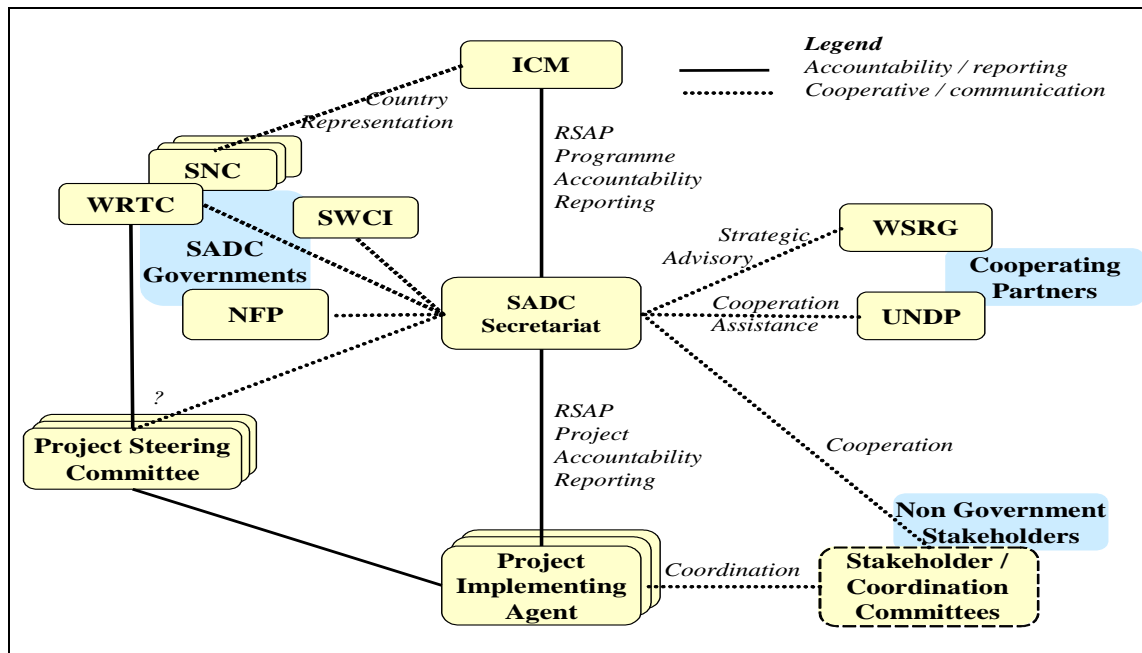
ICM

Legend
Accountability / reporting
Cooperative / communication

Country Representation

SNC

WRTC

SWCI

SADC Governments

NFP

RSAP Programme Accountability Reporting

Strategic Advisory

WSRG

Cooperating Partners

Cooperation Assistance

UNDP

SADC Secretariat

?

Project Steering Committee

RSAP Project Accountability Reporting

Cooperation

Non Government Stakeholders

Project Implementing Agent

Coordination

Stakeholder / Coordination Committees